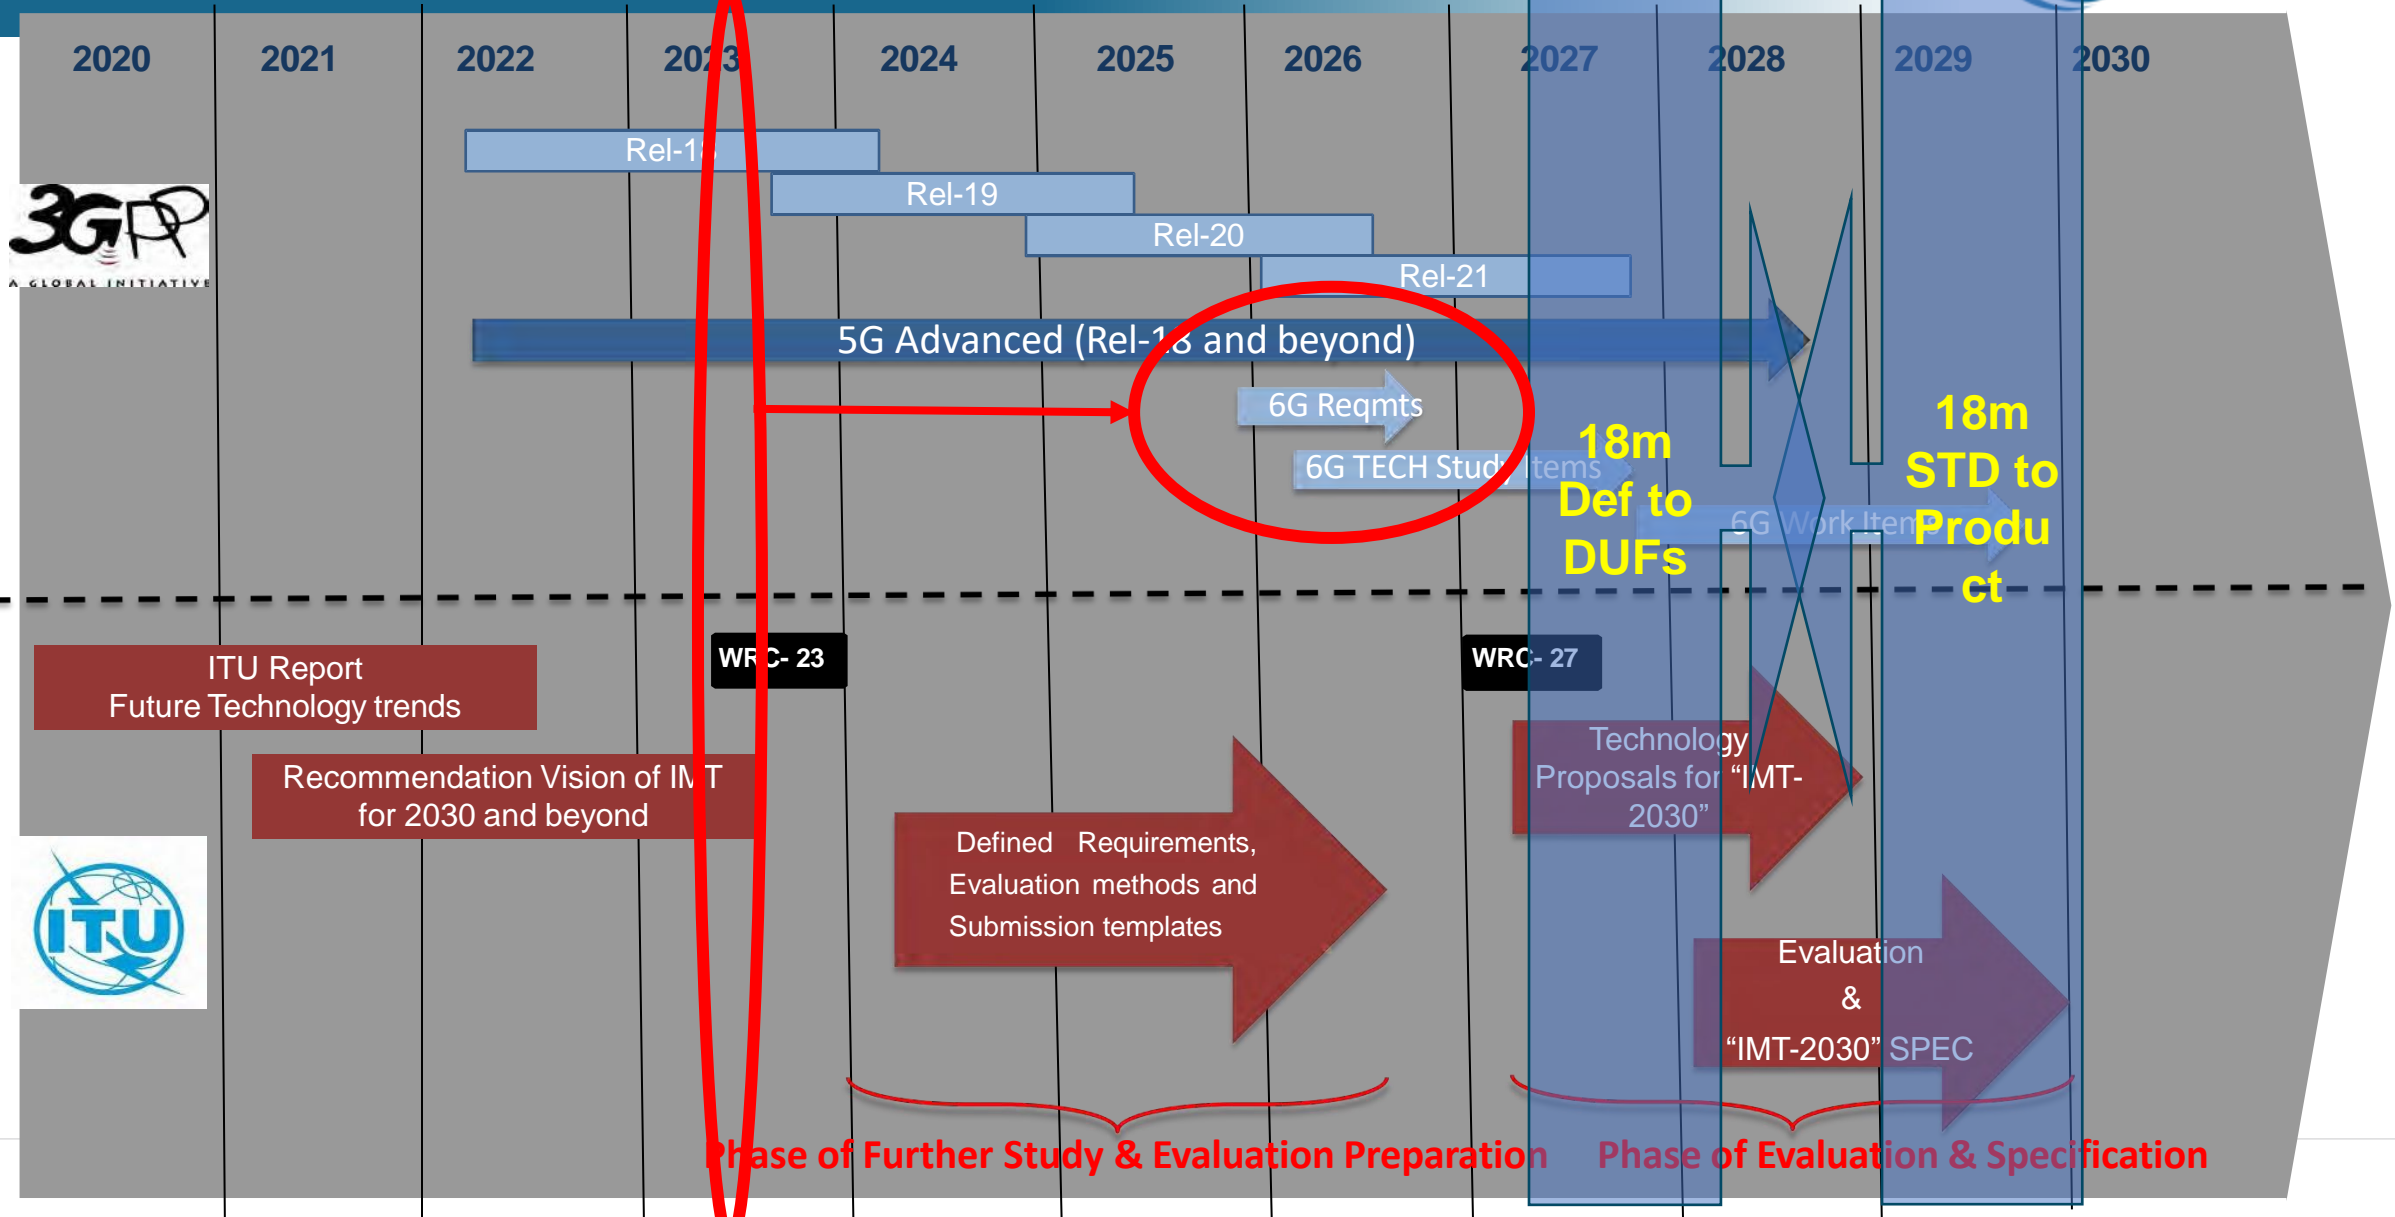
2020 2021 2022 2023 2024 2025 2026 2027 2028 2029 2030

3GPP
A GLOBAL INITIATIVE

Rel-18
Rel-19
Rel-20
Rel-21

5G Advanced (Rel-18 and beyond)

6G Reqmts
6G TECH Study Items
6G Work Item

18m Def to DUFs

18m STD to Product

ITU Report
Future Technology trends

WRC- 23

WRC- 27

Recommendation Vision of IMT for 2030 and beyond

ITU

Defined Requirements, Evaluation methods and Submission templates

Technology Proposals for "IMT-2030"

Evaluation & "IMT-2030" SPEC

Phase of Further Study & Evaluation Preparation

Phase of Evaluation & Specification